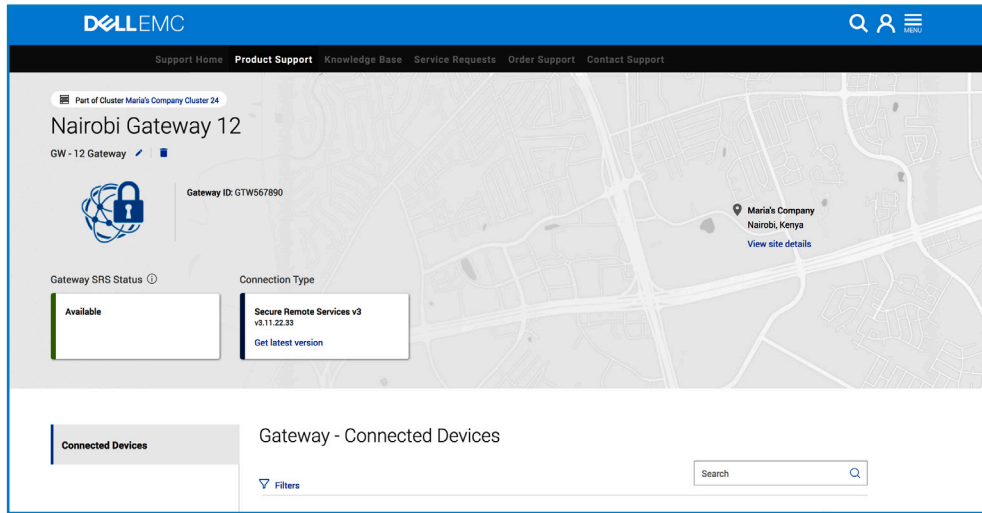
DELLEMC

MENU

Support Home Product Support Knowledge Base Service Requests Order Support Contact Support

Part of Cluster Maria's Company Cluster 24

Nairobi Gateway 12

GW - 12 Gateway

Gateway ID: GTW567890

Maria's Company
Nairobi, Kenya
View site details

Gateway SRS Status ⓘ

Available

Connection Type

Secure Remote Services v3
v3.11.22.33
Get latest version

Connected Devices

Gateway - Connected Devices

Search

Filters